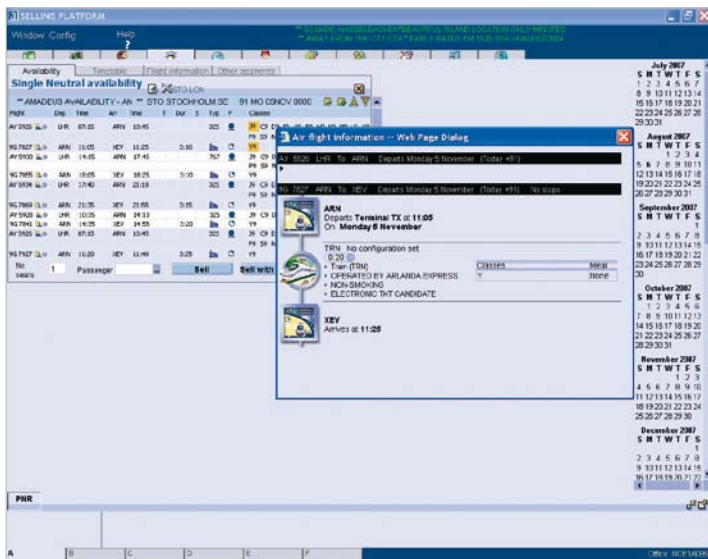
SELLING PLATFORM

Window Config Help

Availability Timetable Flight information Other segments

Single Neutral availability

** AMADEUS AVAILABILITY - AN ** STO STOCKHOLM.SE 91 MO 05NOV 0000

| Flight | Dep | Time | Arr | Time | | Dur | S | Eq | P | Classes |
|---|---|---|---|---|---|---|---|---|---|---|
| AY 5926 | LHR | 07:15 | ARN | 10:45 | | | | 325 | | |
| 9G 7827 | ARN | 11:05 | XEV | 11:25 | | 3:10 | | | | |
| AY 5100 | LHR | 14:15 | ARN | 17:45 | | | | 757 | | |
| 9G 7855 | ARN | 18:05 | XEV | 18:25 | | 3:10 | | | | |
| AY 5934 | LHR | 17:40 | ARN | 21:10 | | | | 325 | | |
| 9G 7869 | ARN | 21:35 | XEV | 21:55 | | 3:15 | | | | |
| AY 5928 | LHR | 10:35 | ARN | 14:13 | | | | 325 | | |
| 9G 7841 | ARN | 14:35 | XEV | 14:55 | | 3:20 | | | | |
| AY 5926 | LHR | 07:15 | ARN | 10:45 | | | | 325 | | |
| 9G 7827 | ARN | 11:20 | XEV | 11:40 | | 3:25 | | | | |

No seats 1 Passenger Sell Sell with

Air flight information -- Web Page Dialog

AY 5926 LHR To ARN Departs Monday 5 November (Today +91)

9G 7827 ARN To XEV Departs Monday 5 November (Today +91) No stops

ARN
Departs Terminal TX at 11:05
On Monday 5 November

TRN No configuration set
0:20
• Train (TRM)
• OPERATED BY ARLANDA EXPRESS
• NON-SMOKING
• ELECTRONIC TKT CANDIDATE

| Classes | Meal |
|---|---|
| Y | None |

XEV
Arrives at 11:25

July 2007
S M T W T F S
1 2 3 4 5 6 7
8 9 10 11 12 13 14
15 16 17 18 19 20 21
22 23 24 25 26 27 28
29 30 31

August 2007
S M T W T F S
1 2 3 4
5 6 7 8 9 10 11
12 13 14 15 16 17 18
19 20 21 22 23 24 25
26 27 28 29 30 31

September 2007
S M T W T F S
1
2 3 4 5 6 7 8
9 10 11 12 13 14 15
16 17 18 19 20 21 22
23 24 25 26 27 28 29
30

October 2007
S M T W T F S
1 2 3 4 5 6
7 8 9 10 11 12 13
14 15 16 17 18 19 20
21 22 23 24 25 26 27
28 29 30 31

November 2007
S M T W T F S
1 2 3
4 5 6 7 8 9 10
11 12 13 14 15 16 17
18 19 20 21 22 23 24
25 26 27 28 29 30

December 2007
S M T W T F S
1
2 3 4 5 6 7 8
9 10 11 12 13 14 15
16 17 18 19 20 21 22

PNR

A B C D E F